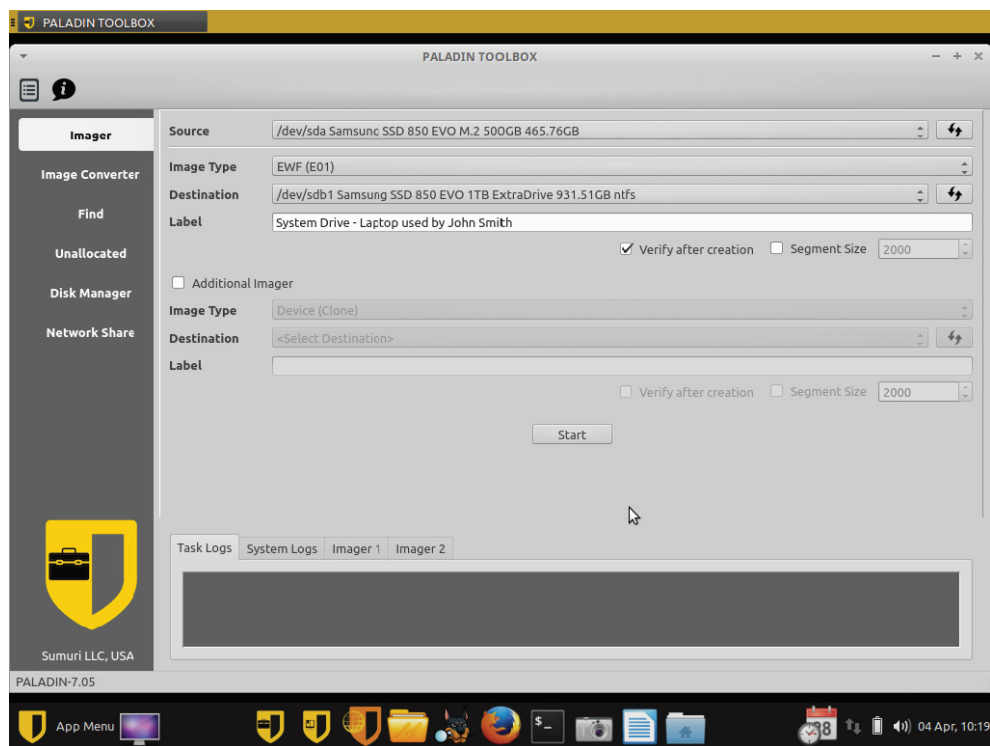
PALADIN TOOLBOX

PALADIN TOOLBOX

Imager
Image Converter
Find
Unallocated
Disk Manager
Network Share

Source /dev/sda Samsunc SSD 850 EVO M.2 500GB 465.76GB
Image Type EWF (E01)
Destination /dev/sdb1 Samsung SSD 850 EVO 1TB ExtraDrive 931.51GB ntfs
Label System Drive - Laptop used by John Smith
Verify after creation Segment Size 2000

Additional Imager
Image Type Device (Clone)
Destination <Select Destination>
Label
Verify after creation Segment Size 2000

Start

Task Logs | System Logs | Imager 1 | Imager 2

Sumuri LLC, USA

PALADIN-7.05

App Menu

18

04 Apr, 10:19